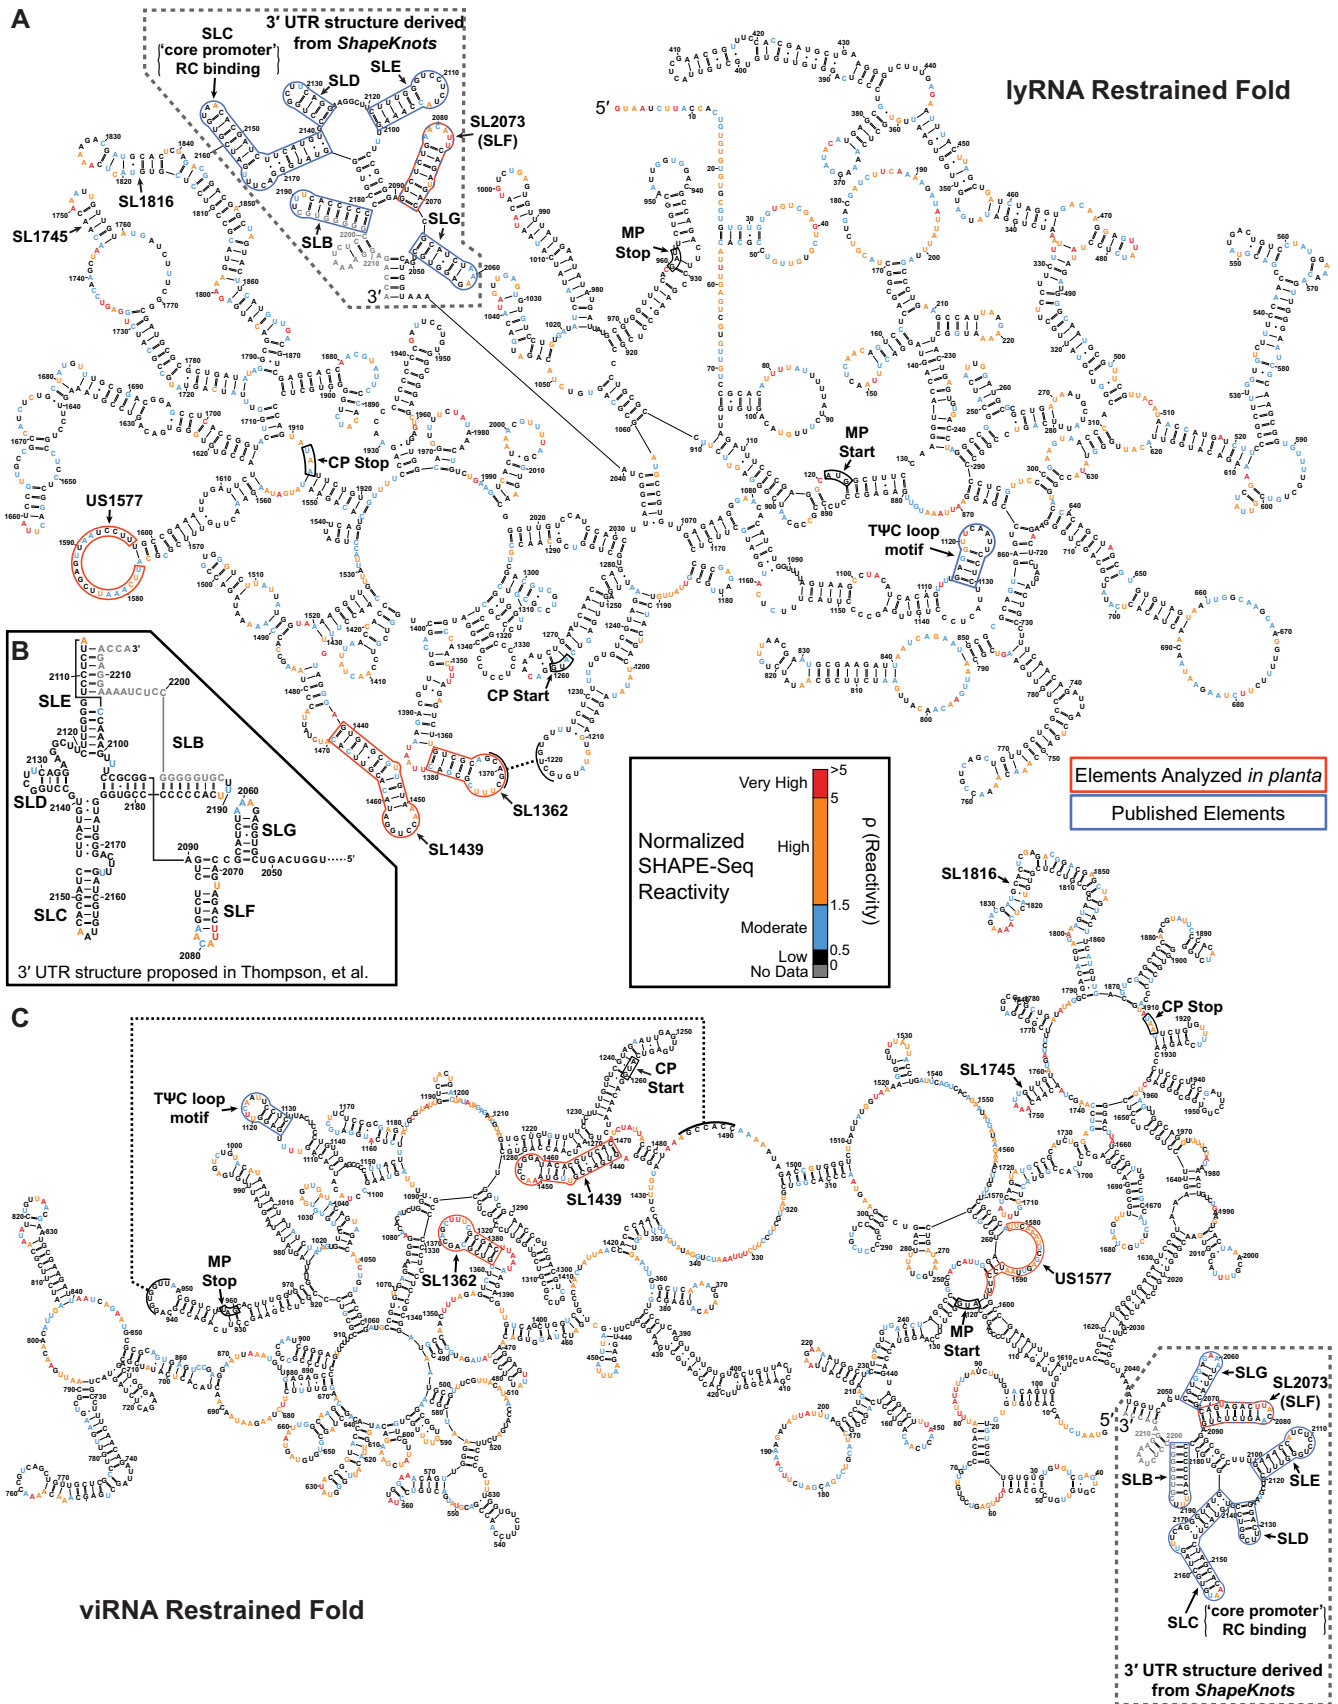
A

SLC {'core promoter' RC binding}

3′ UTR structure derived from *ShapeKnots*

SLD

SLE

SL2073 (SLF)

SLG

SLB

SL1816

SL1745

5′

3′

MP Stop

lyRNA Restrained Fold

MP Start

CP Stop

US1577

TΨC loop motif

CP Start

SL1362

SL1439

B

SLE

SLB

SLD

SLG

SLF

SLC

3′ UTR structure proposed in Thompson, et al.

Very High

High

Moderate

Low

No Data

Normalized SHAPE-Seq Reactivity

ρ (Reactivity)

>5

5

1.5

0.5

0

Elements Analyzed *in planta*

Published Elements

SL1816

CP Stop

C

TΨC loop motif

CP Start

SL1745

SL1439

MP Stop

SL1362

US1577

MP Start

SLG

SL2073 (SLF)

SLB

SLE

SLD

SLC {'core promoter' RC binding}

3′ UTR structure derived from *ShapeKnots*

viRNA Restrained Fold